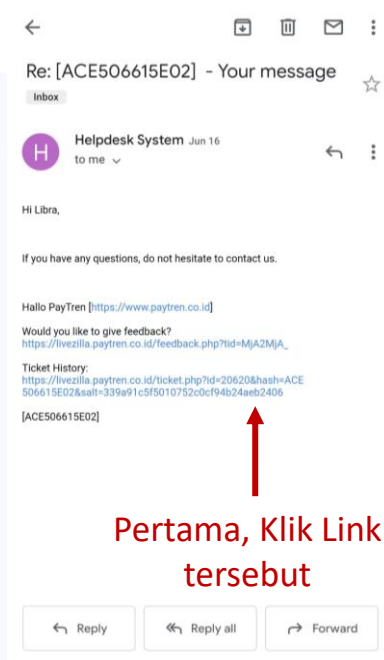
Re: [ACE506615E02] - Your message

Inbox

H

Helpdesk System Jun 16

to me

Hi Libra,

If you have any questions, do not hesitate to contact us.

Hallo PayTren [https://www.paytren.co.id]

Would you like to give feedback?
https://livezilla.paytren.co.id/feedback.php?tid=MjA2MjA_

Ticket History:
https://livezilla.paytren.co.id/ticket.php?id=20620&hash=ACE506615E02&salt=339a91c5f5010752c0cf94b24aeb2406

[ACE506615E02]

Pertama, Klik Link tersebut

Reply

Reply all

Forward